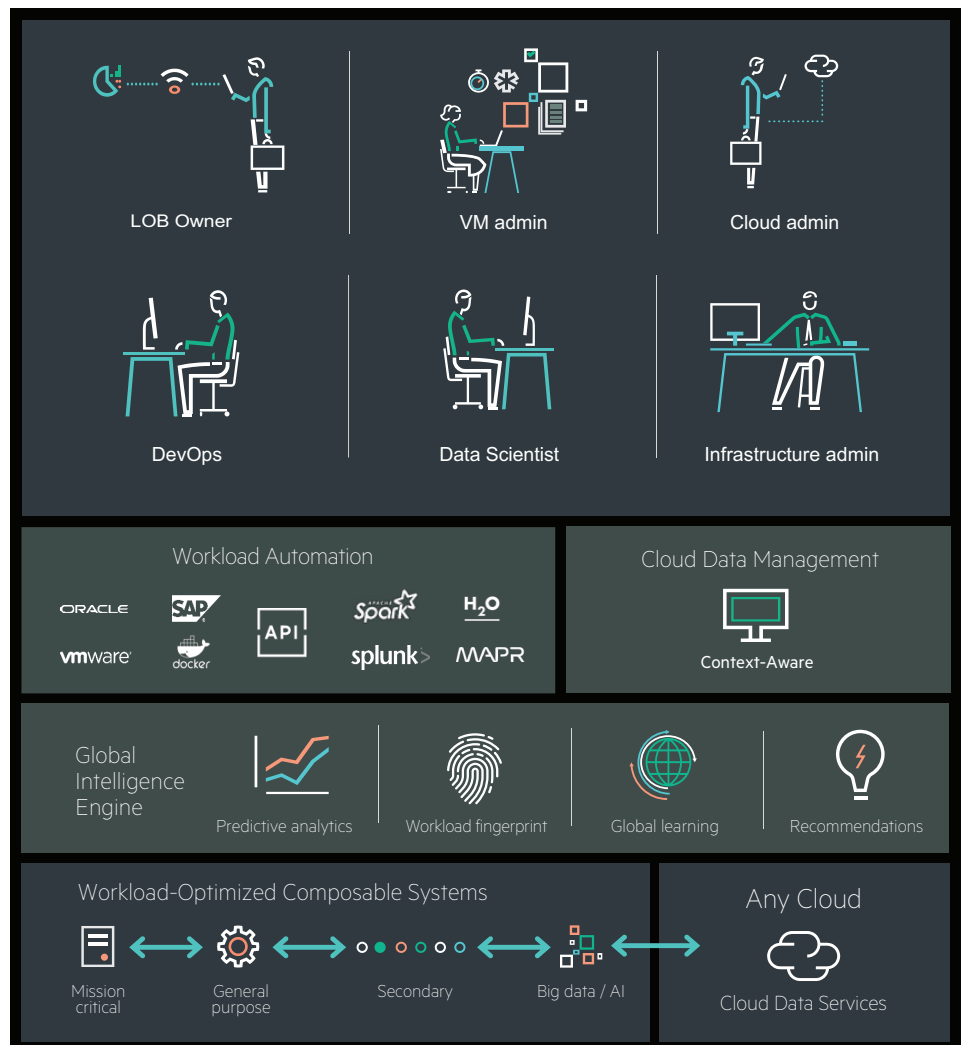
LOB Owner

VM admin

Cloud admin

DevOps

Data Scientist

Infrastructure admin

Workload Automation

ORACLE

SAP

API

Spark

$H_2O$

vmware

docker

splunk>

MAPR

Cloud Data Management

Context-Aware

Global Intelligence Engine

Predictive analytics

Workload fingerprint

Global learning

Recommendations

Workload-Optimized Composable Systems

Mission critical

General purpose

Secondary

Big data / AI

Any Cloud

Cloud Data Services